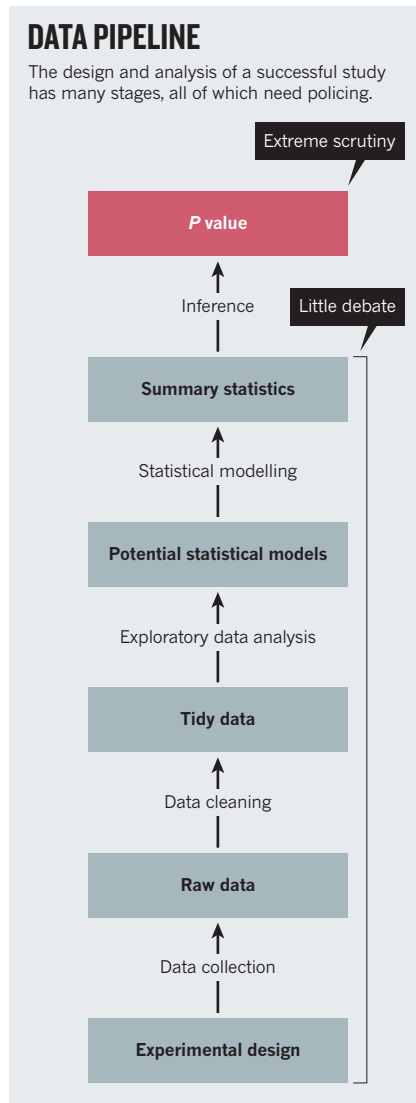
DATA PIPELINE

The design and analysis of a successful study has many stages, all of which need policing.

Extreme scrutiny

*P* value

Inference

Little debate

Summary statistics

Statistical modelling

Potential statistical models

Exploratory data analysis

Tidy data

Data cleaning

Raw data

Data collection

Experimental design